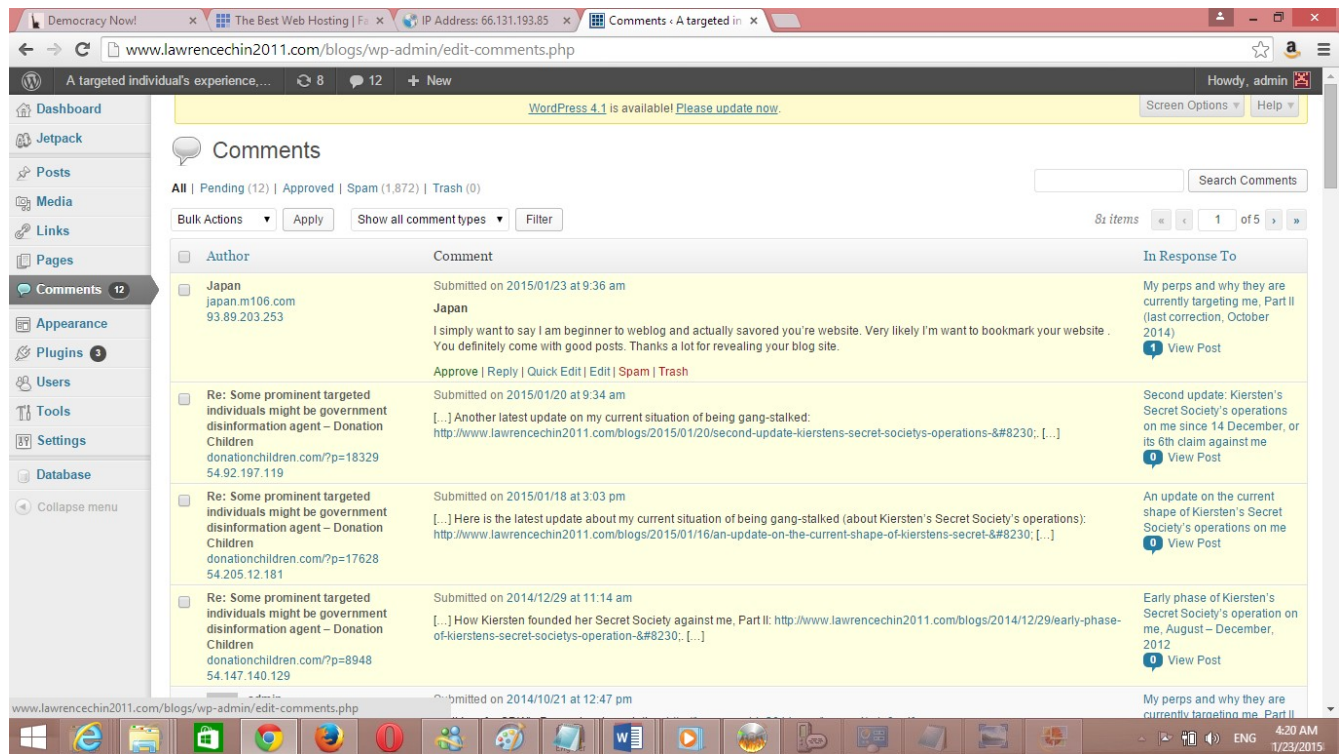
Democracy Now! ×
The Best Web Hosting | Fa ×
IP Address: 66.131.193.85 ×
Comments ‹ A targeted in ×

www.lawrencechin2011.com/blogs/wp-admin/edit-comments.php

A targeted individual's experience,... 8 12 + New Howdy, admin

Dashboard
Jetpack
Posts
Media
Links
Pages
Comments 12
Appearance
Plugins 3
Users
Tools
Settings
Database
Collapse menu

WordPress 4.1 is available! Please update now.

Screen Options ▾ Help ▾

Comments

All | Pending (12) | Approved | Spam (1,872) | Trash (0)

Search Comments

Bulk Actions ▾ Apply Show all comment types ▾ Filter

81 items « ‹ 1 of 5 › »

| | Author | Comment | In Response To |
|---|---|---|---|
| | Japan japan.m106.com 93.89.203.253 | Submitted on 2015/01/23 at 9:36 am Japan I simply want to say I am beginner to weblog and actually savored you're website. Very likely I'm want to bookmark your website . You definitely come with good posts. Thanks a lot for revealing your blog site. Approve \| Reply \| Quick Edit \| Edit \| Spam \| Trash | My perps and why they are currently targeting me, Part II (last correction, October 2014) 1 View Post |
| | Re: Some prominent targeted individuals might be government disinformation agent – Donation Children donationchildren.com/?p=18329 54.92.197.119 | Submitted on 2015/01/20 at 9:34 am [...] Another latest update on my current situation of being gang-stalked: http://www.lawrencechin2011.com/blogs/2015/01/20/second-update-kierstens-secret-societys-operations-&#8230;. [...] | Second update: Kiersten's Secret Society's operations on me since 14 December, or its 6th claim against me 0 View Post |
| | Re: Some prominent targeted individuals might be government disinformation agent – Donation Children donationchildren.com/?p=17628 54.205.12.181 | Submitted on 2015/01/18 at 3:03 pm [...] Here is the latest update about my current situation of being gang-stalked (about Kiersten's Secret Society's operations): http://www.lawrencechin2011.com/blogs/2015/01/16/an-update-on-the-current-shape-of-kierstens-secret-&#8230; [...] | An update on the current shape of Kiersten's Secret Society's operations on me 0 View Post |
| | Re: Some prominent targeted individuals might be government disinformation agent – Donation Children donationchildren.com/?p=8948 54.147.140.129 | Submitted on 2014/12/29 at 11:14 am [...] How Kiersten founded her Secret Society against me, Part II: http://www.lawrencechin2011.com/blogs/2014/12/29/early-phase-of-kierstens-secret-societys-operation-&#8230;. [...] | Early phase of Kiersten's Secret Society's operation on me, August – December, 2012 0 View Post |
| | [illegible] admin | Submitted on 2014/10/21 at 12:47 pm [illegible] | My perps and why they are currently targeting me, Part II |

www.lawrencechin2011.com/blogs/wp-admin/edit-comments.php

ENG 4:20 AM 1/23/2015